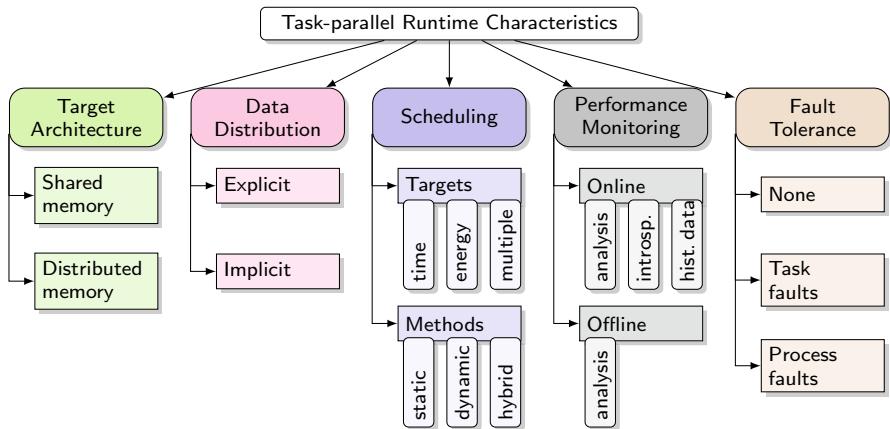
Task-parallel Runtime Characteristics

Target Architecture

Shared memory

Distributed memory

Data Distribution

Explicit

Implicit

Scheduling

Targets

time

energy

multiple

Methods

static

dynamic

hybrid

Performance Monitoring

Online

analysis

introsp.

hist. data

Offline

analysis

Fault Tolerance

None

Task faults

Process faults